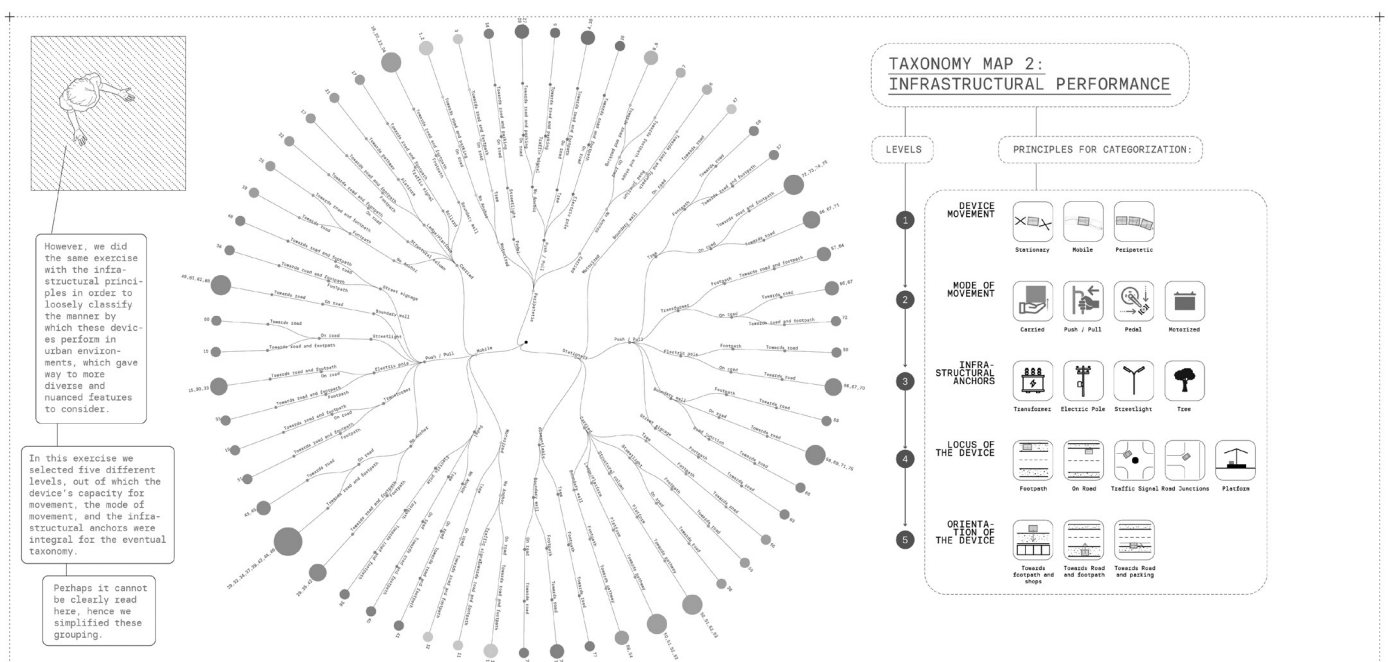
However, we did the same exercise with the infrastructural principles in order to loosely classify the manner by which these devices perform in urban environments, which gave way to more diverse and nuanced features to consider.

In this exercise we selected five different levels, out of which the device's capacity for movement, the mode of movement, and the infrastructural anchors were integral for the eventual taxonomy.

Perhaps it cannot be clearly read here, hence we simplified these grouping.

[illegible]

TAXONOMY MAP 2:
INFRASTRUCTURAL PERFORMANCE

LEVELS

PRINCIPLES FOR CATEGORIZATION:

1 DEVICE MOVEMENT
Stationary
Mobile
Peripatetic

2 MODE OF MOVEMENT
Carried
Push / Pull
Pedal
Motorized

3 INFRASTRUCTURAL ANCHORS
Transformer
Electric Pole
Streetlight
Tree

4 LOCUS OF THE DEVICE
Footpath
On Road
Traffic Signal
Road Junctions
Platform

5 ORIENTATION OF THE DEVICE
Towards footpath and shops
Towards Road and footpath
Towards Road and parking